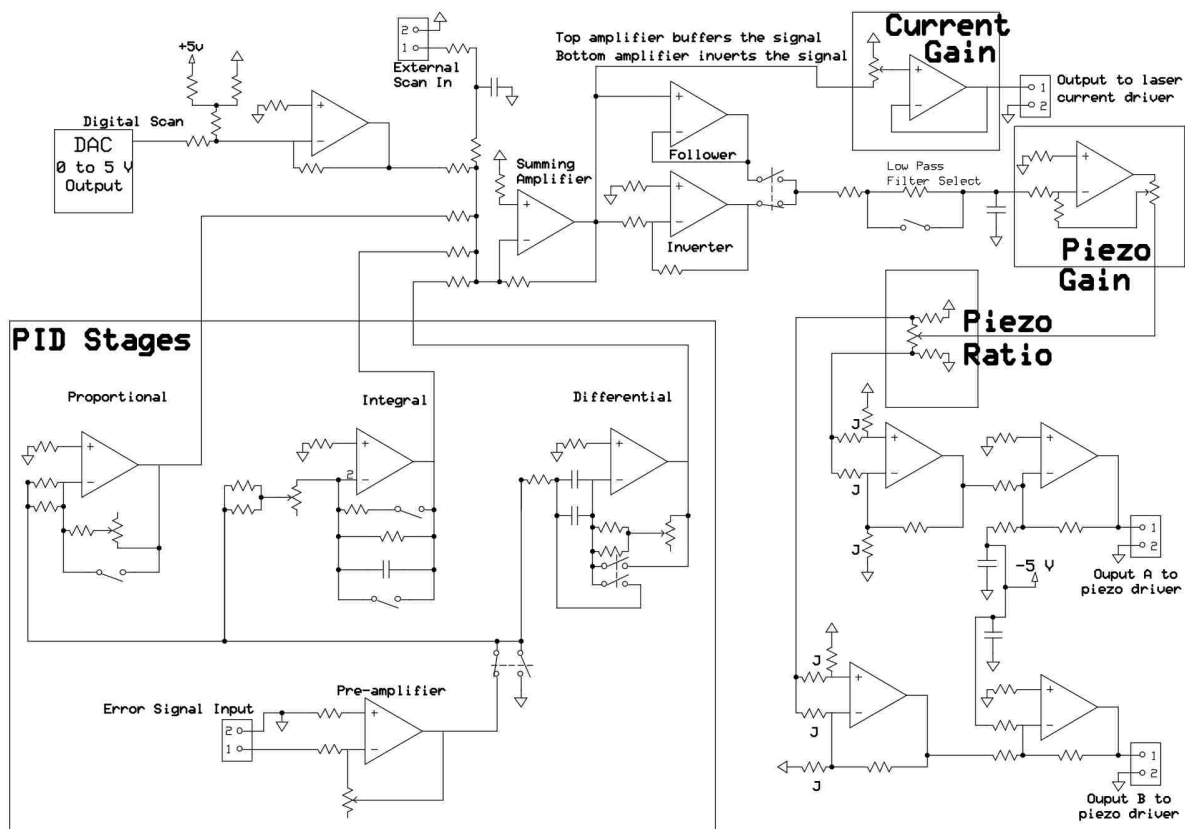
+5v

Digital Scan

DAC
0 to 5 V
Output

2
1
External Scan In

Top amplifier buffers the signal
Bottom amplifier inverts the signal

Current Gain

1
2
Output to laser current driver

Summing Amplifier

Follower

Inverter

Low Pass Filter Select

Piezo Gain

PID Stages

Proportional

Integral

2

Differential

Piezo Ratio

J
J
J

1
2
-5 V
Ouput A to piezo driver

J
J
J

1
2
Ouput B to piezo driver

Error Signal Input
2
1

Pre-amplifier